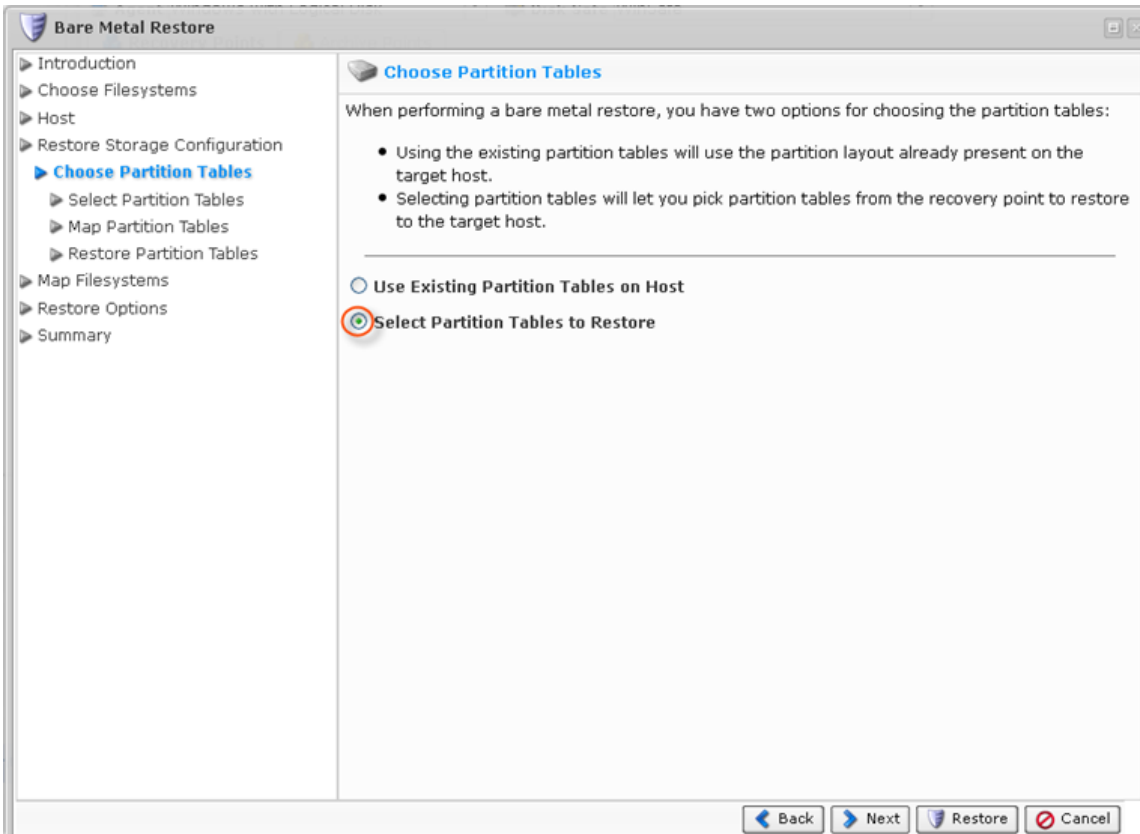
Bare Metal Restore

Introduction
Choose Filesystems
Host
Restore Storage Configuration
Choose Partition Tables
Select Partition Tables
Map Partition Tables
Restore Partition Tables
Map Filesystems
Restore Options
Summary

Choose Partition Tables

When performing a bare metal restore, you have two options for choosing the partition tables:

- Using the existing partition tables will use the partition layout already present on the target host.
- Selecting partition tables will let you pick partition tables from the recovery point to restore to the target host.

Use Existing Partition Tables on Host

Select Partition Tables to Restore

Back | Next | Restore | Cancel